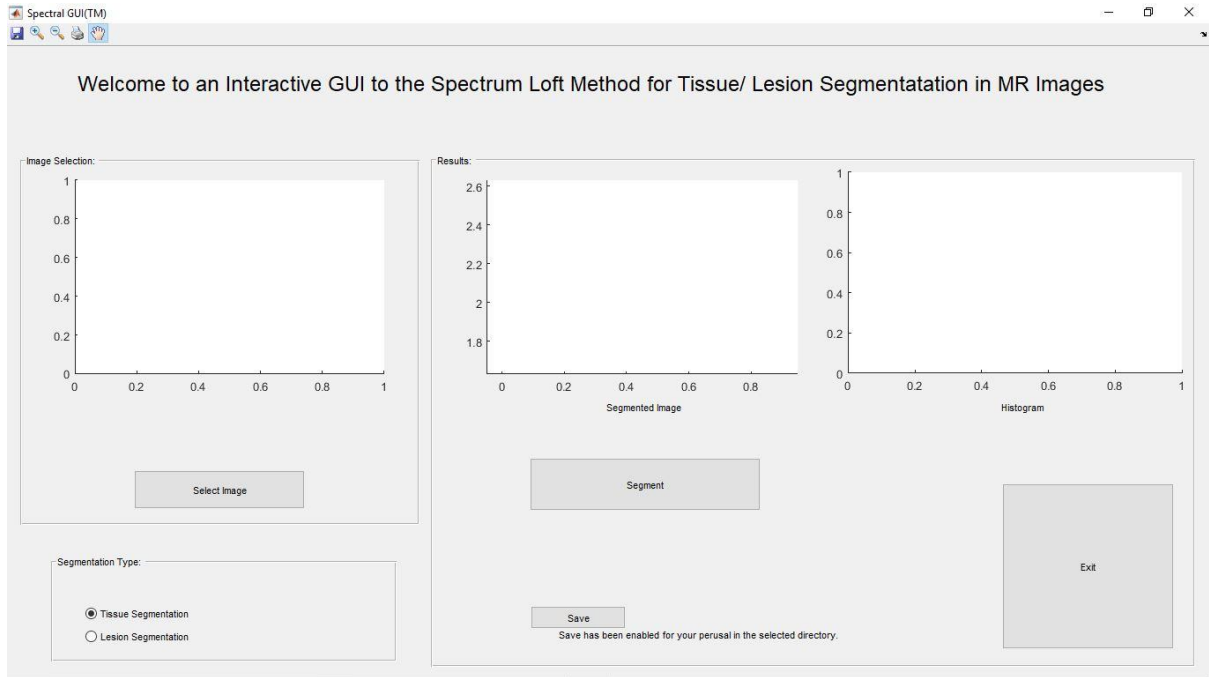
Spectral GUI(TM)

Welcome to an Interactive GUI to the Spectrum Loft Method for Tissue/ Lesion Segmentatation in MR Images

Image Selection:

1
0.8
0.6
0.4
0.2
0
0 0.2 0.4 0.6 0.8 1

Select Image

Segmentation Type:

Tissue Segmentation
Lesion Segmentation

Results:

2.6
2.4
2.2
2
1.8
0 0.2 0.4 0.6 0.8
Segmented Image

1
0.8
0.6
0.4
0.2
0
0 0.2 0.4 0.6 0.8 1
Histogram

Segment

Save
Save has been enabled for your perusal in the selected directory.

Exit